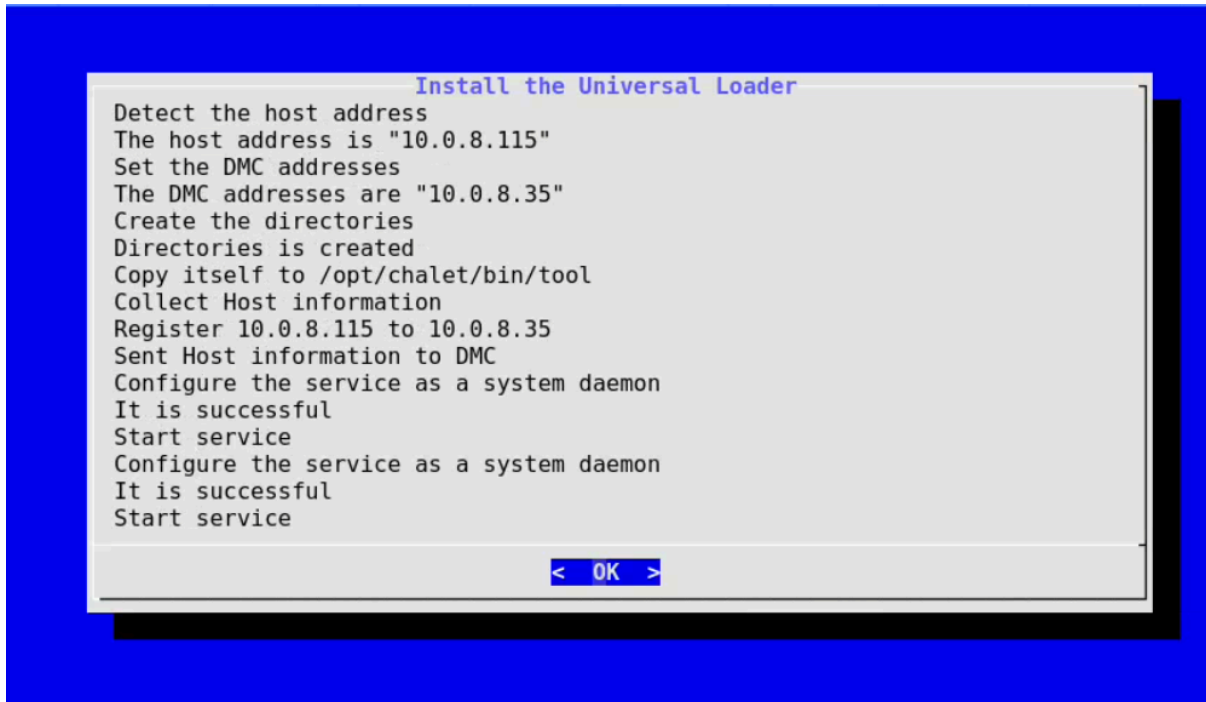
Install the Universal Loader

Detect the host address
The host address is "10.0.8.115"
Set the DMC addresses
The DMC addresses are "10.0.8.35"
Create the directories
Directories is created
Copy itself to /opt/chalet/bin/tool
Collect Host information
Register 10.0.8.115 to 10.0.8.35
Sent Host information to DMC
Configure the service as a system daemon
It is successful
Start service
Configure the service as a system daemon
It is successful
Start service

< OK >